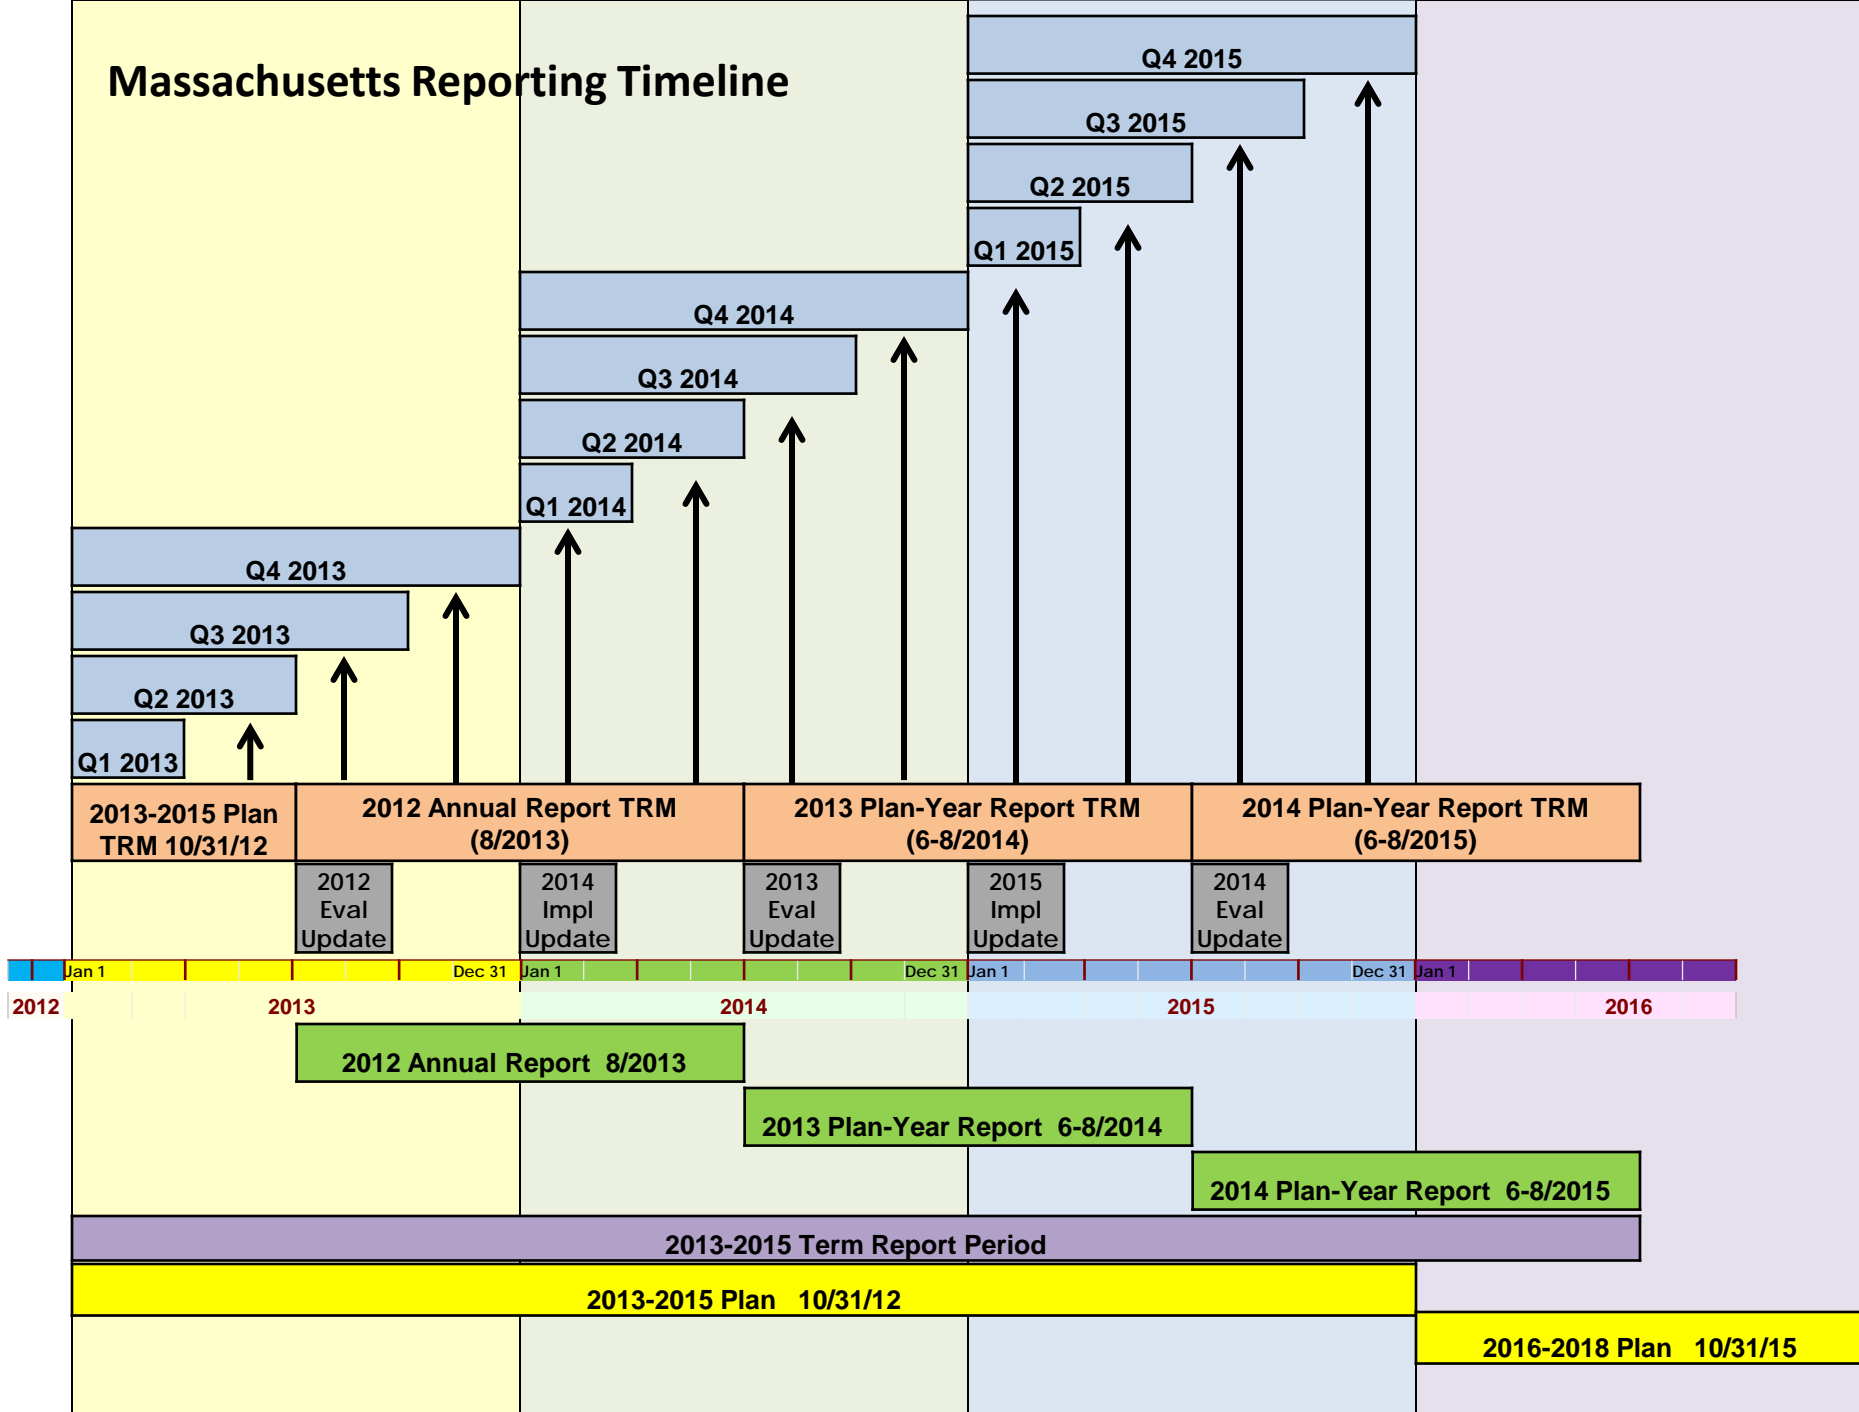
Massachusetts Reporting Timeline

Q4 2015
Q3 2015
Q2 2015
Q1 2015
Q4 2014
Q3 2014
Q2 2014
Q1 2014
Q4 2013
Q3 2013
Q2 2013
Q1 2013

2013-2015 Plan TRM 10/31/12
2012 Annual Report TRM (8/2013)
2013 Plan-Year Report TRM (6-8/2014)
2014 Plan-Year Report TRM (6-8/2015)

2012 Eval Update
2014 Impl Update
2013 Eval Update
2015 Impl Update
2014 Eval Update

Jan 1 Dec 31 Jan 1 Dec 31 Jan 1 Dec 31 Jan 1
2012 2013 2014 2015 2016

2012 Annual Report 8/2013
2013 Plan-Year Report 6-8/2014
2014 Plan-Year Report 6-8/2015
2013-2015 Term Report Period
2013-2015 Plan 10/31/12
2016-2018 Plan 10/31/15